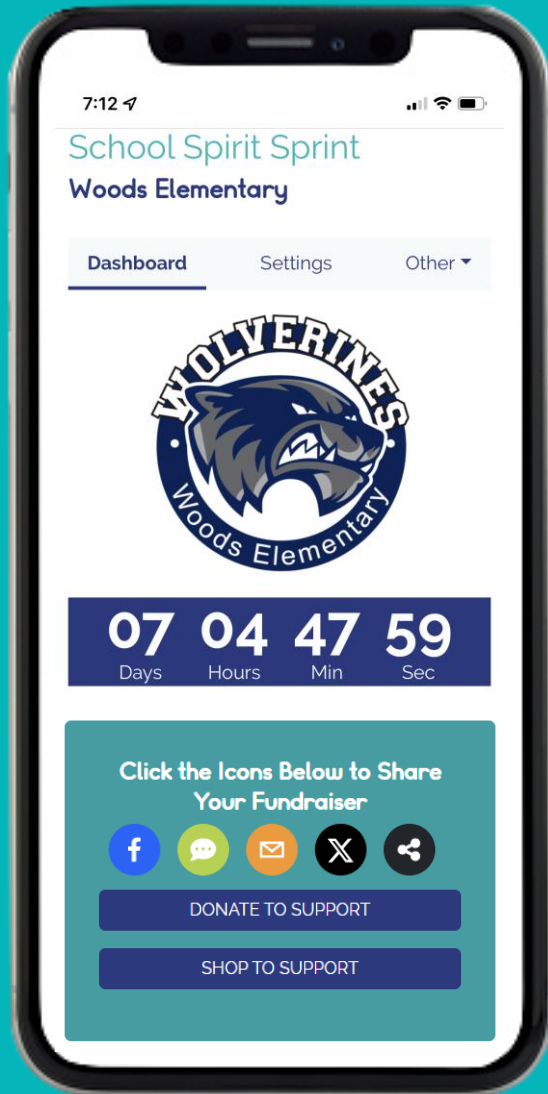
7:12

School Spirit Sprint
Woods Elementary

Dashboard
Settings
Other

WOLVERINES
Woods Elementary

| 07 | 04 | 47 | 59 |
|---|---|---|---|
| Days | Hours | Min | Sec |

Click the Icons Below to Share Your Fundraiser

DONATE TO SUPPORT
SHOP TO SUPPORT